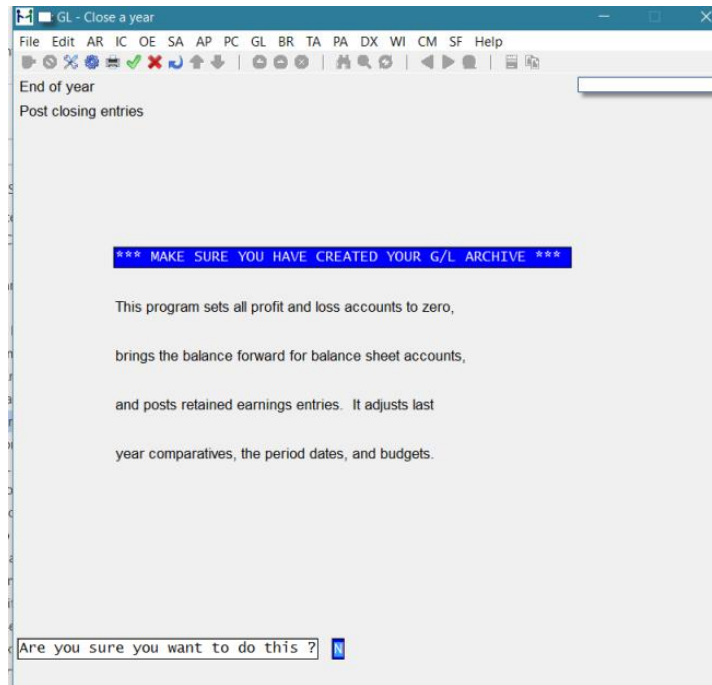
GL - Close a year

File Edit AR IC OE SA AP PC GL BR TA PA DX WI CM SF Help

End of year

Post closing entries

*** MAKE SURE YOU HAVE CREATED YOUR G/L ARCHIVE ***

This program sets all profit and loss accounts to zero,

brings the balance forward for balance sheet accounts,

and posts retained earnings entries. It adjusts last

year comparatives, the period dates, and budgets.

Are you sure you want to do this ? N